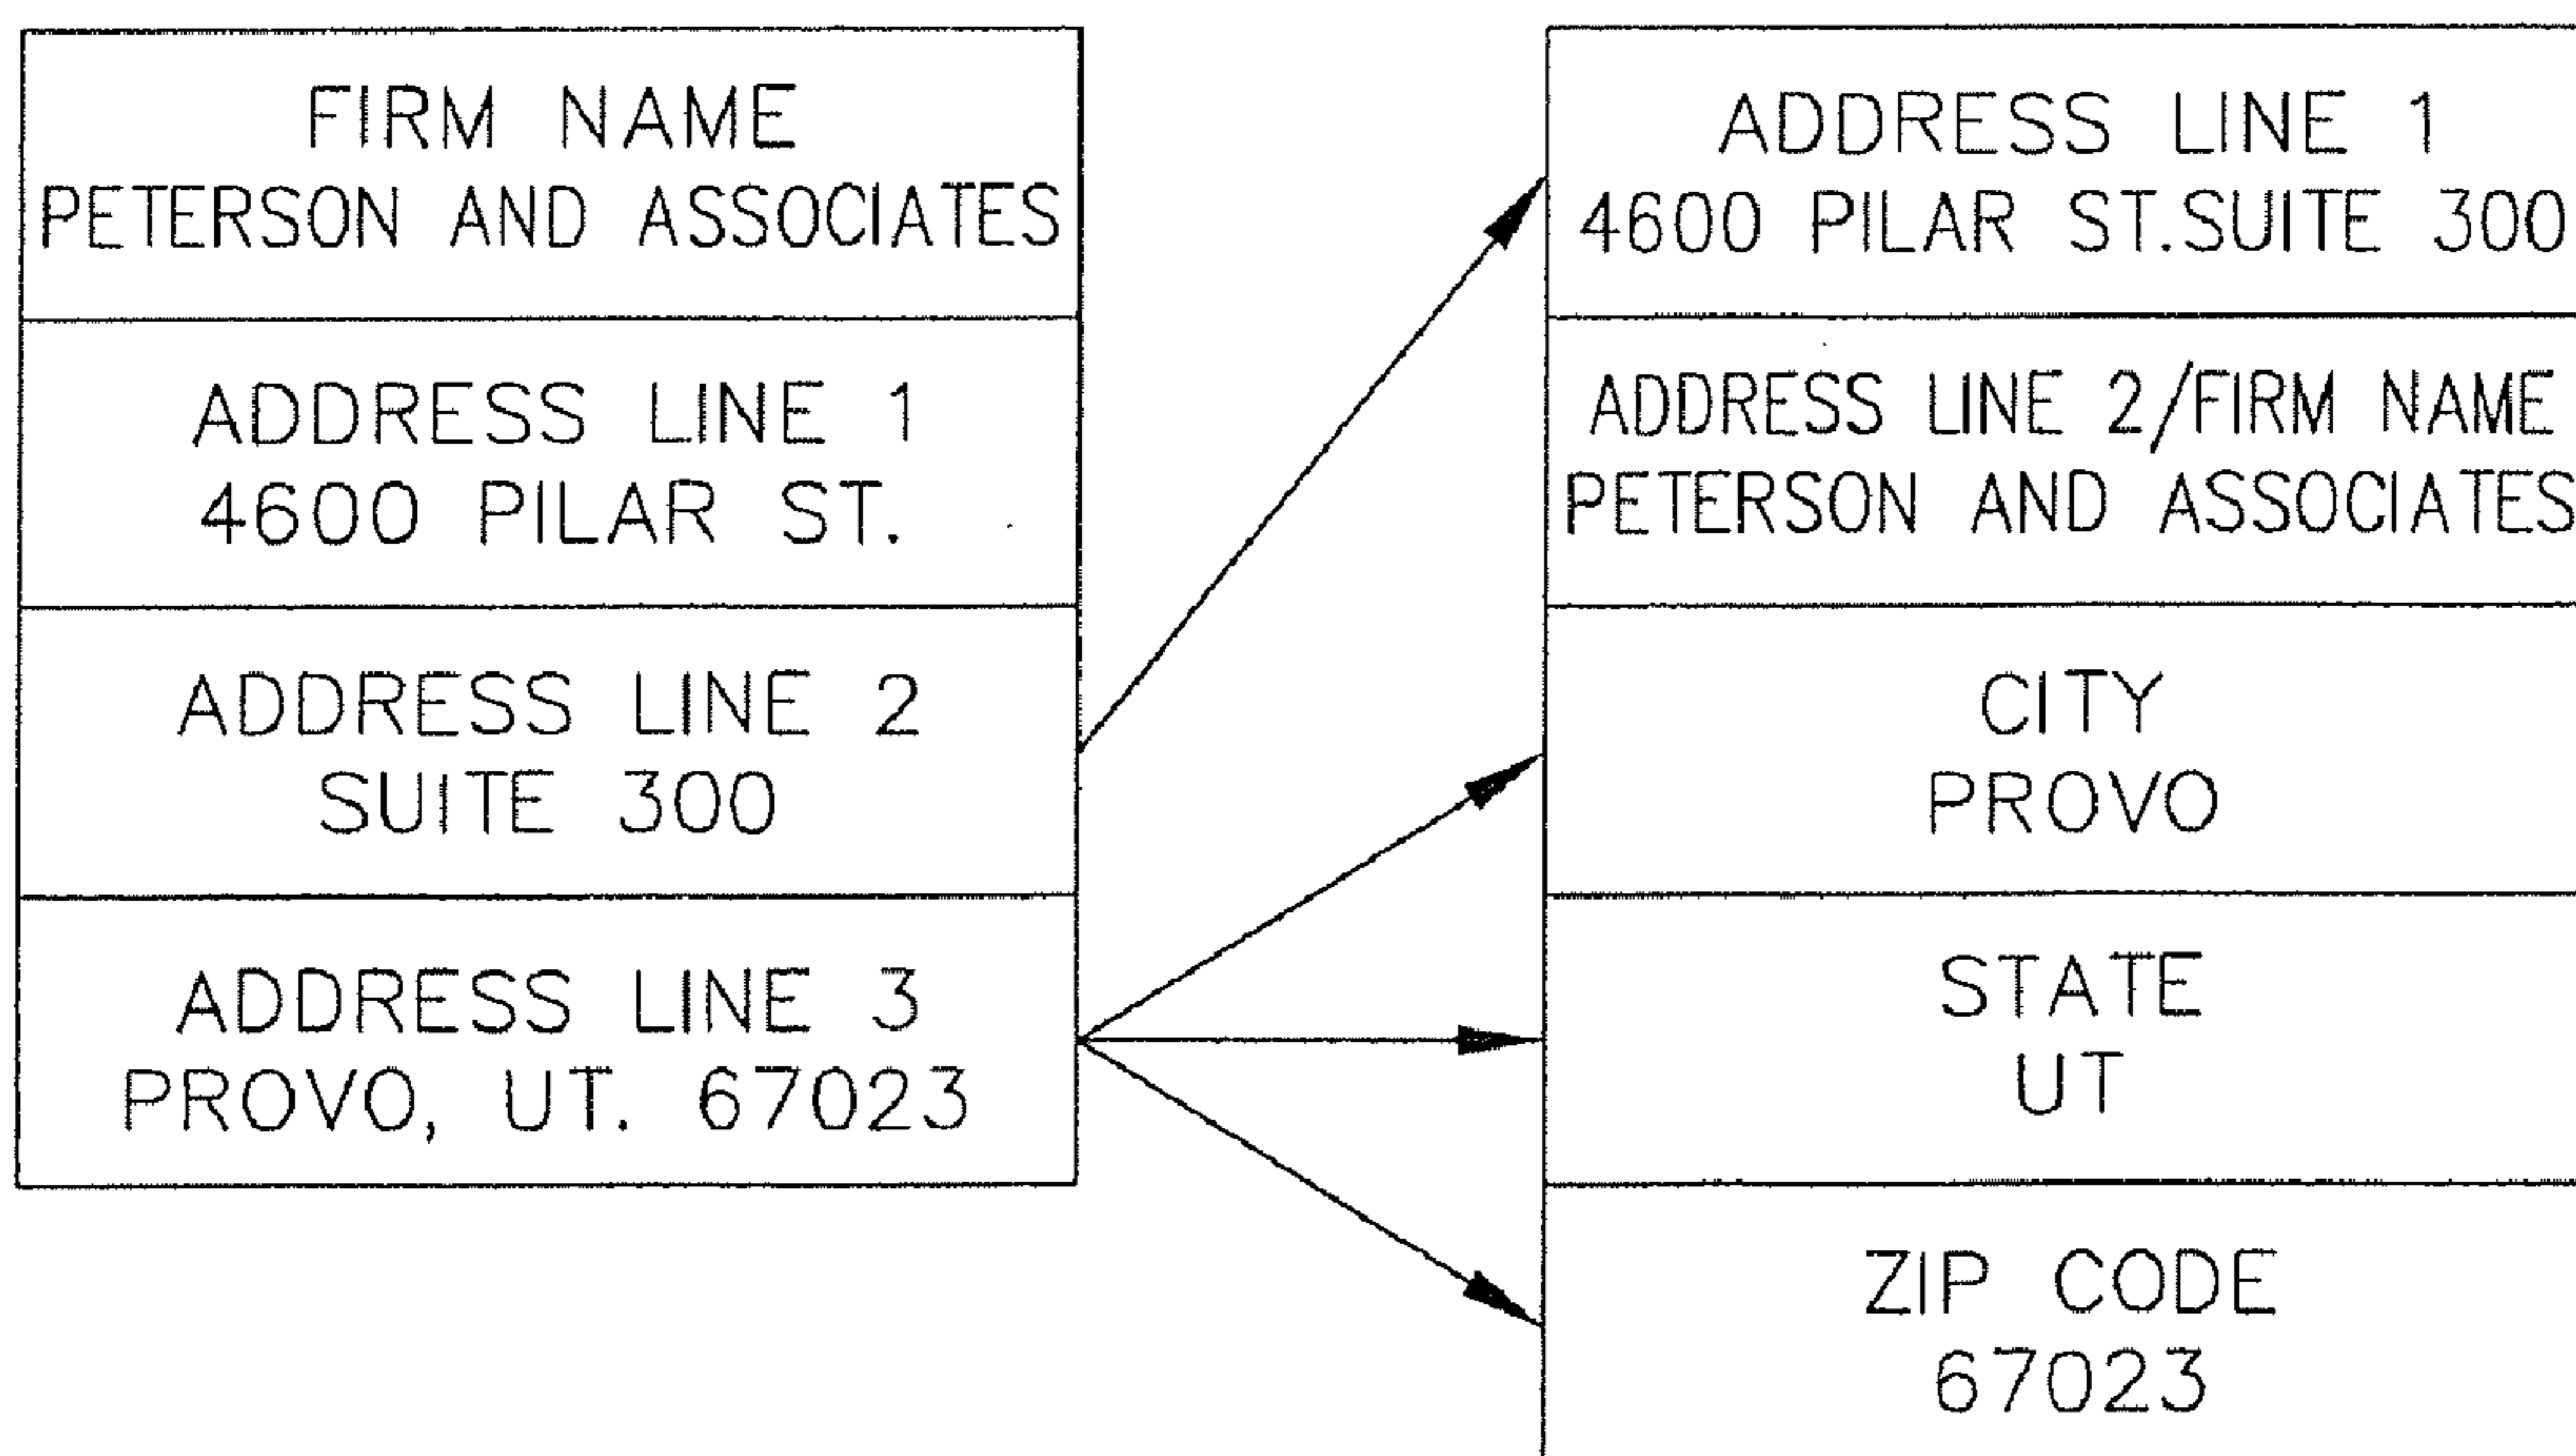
FIRM NAME
PETERSON AND ASSOCIATES

ADDRESS LINE 1
4600 PILAR ST.

ADDRESS LINE 2
SUITE 300

ADDRESS LINE 3
PROVO, UT. 67023

ADDRESS LINE 1
4600 PILAR ST.SUITE 300

ADDRESS LINE 2/FIRM NAME
PETERSON AND ASSOCIATES

CITY
PROVO

STATE
UT

ZIP CODE
67023